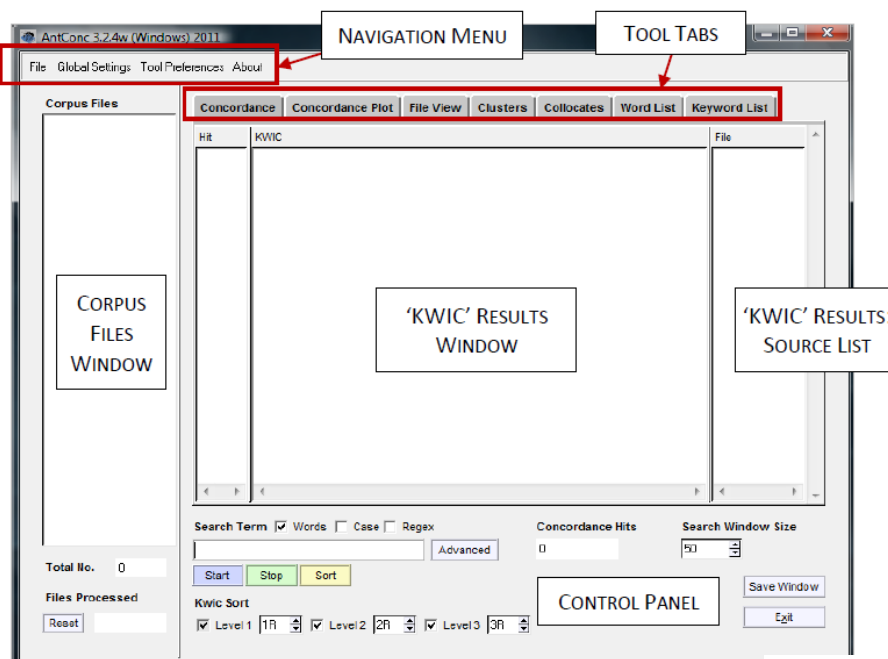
AntConc 3.2.4w (Windows) 2011

NAVIGATION MENU

TOOL TABS

File Global Settings Tool Preferences About

Corpus Files

Concordance | Concordance Plot | File View | Clusters | Collocates | Word List | Keyword List

Hit

KWIC

File

CORPUS FILES WINDOW

'KWIC' RESULTS WINDOW

'KWIC' RESULTS SOURCE LIST

Search Term ☑ Words ☐ Case ☐ Regex

Advanced

Concordance Hits

0

Search Window Size

50

Total No.

0

Files Processed

Reset

Start Stop Sort

Kwic Sort

☑ Level 1 1R ☑ Level 2 2R ☑ Level 3 3R

CONTROL PANEL

Save Window

Exit